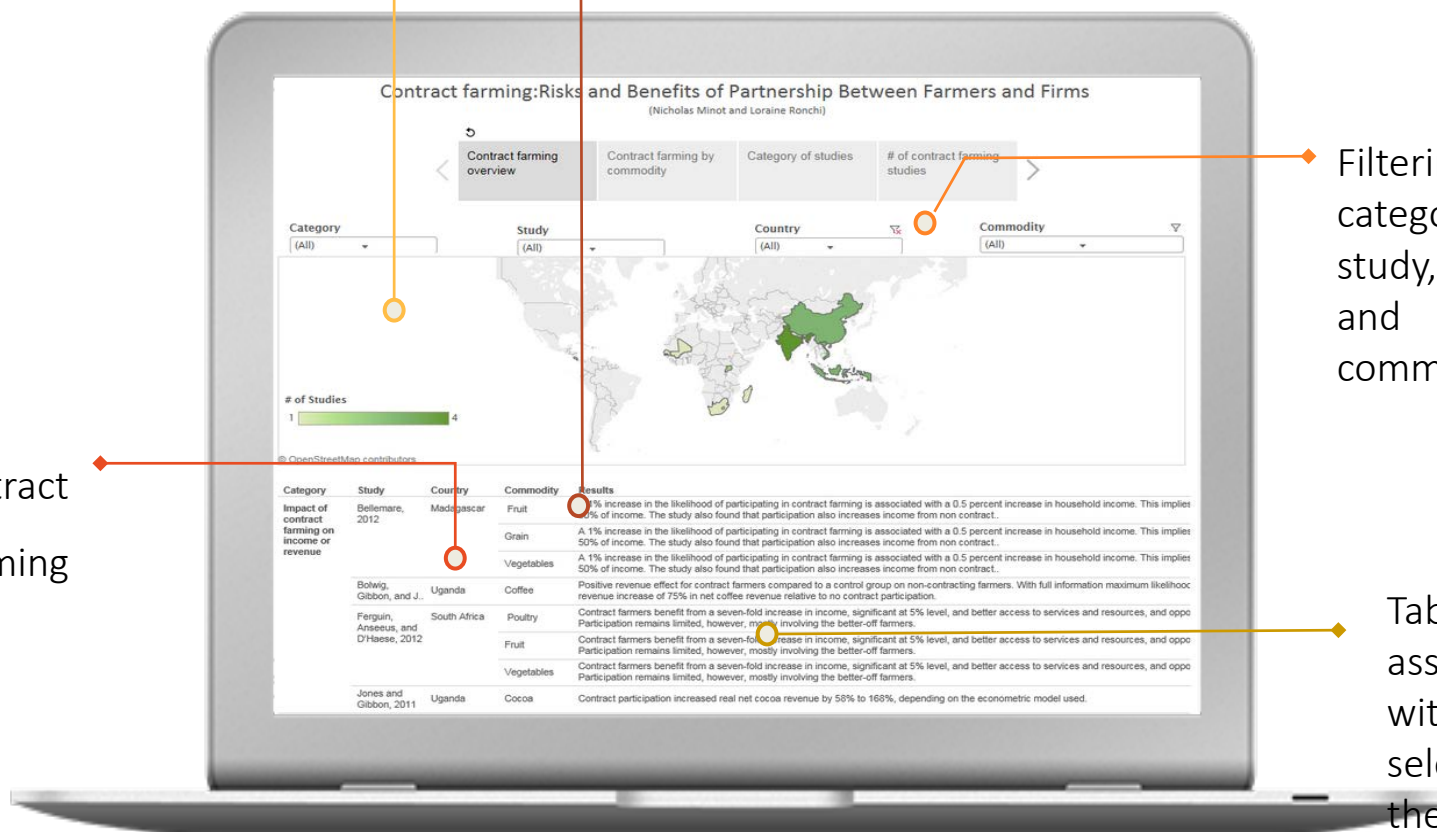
Contract farming:Risks and Benefits of Partnership Between Farmers and Firms
(Nicholas Minot and Loraine Ronchi)

Contract farming overview | Contract farming by commodity | Category of studies | # of contract farming studies

Category
(All)

Study
(All)

Country
(All)

Commodity
(All)

# of Studies
1 4

© OpenStreetMap contributors

| Category | Study | Country | Commodity | Results |
|---|---|---|---|---|
| Impact of contract farming on income or revenue | Bellemare, 2012 | Madagascar | Fruit | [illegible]% increase in the likelihood of participating in contract farming is associated with a 0.5 percent increase in household income. This implies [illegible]% of income. The study also found that participation also increases income from non contract.. |
| | | | Grain | A 1% increase in the likelihood of participating in contract farming is associated with a 0.5 percent increase in household income. This implies 50% of income. The study also found that participation also increases income from non contract.. |
| | | | Vegetables | A 1% increase in the likelihood of participating in contract farming is associated with a 0.5 percent increase in household income. This implies 50% of income. The study also found that participation also increases income from non contract.. |
| | Bolwig, Gibbon, and J.. | Uganda | Coffee | Positive revenue effect for contract farmers compared to a control group on non-contracting farmers. With full information maximum likelihooc revenue increase of 75% in net coffee revenue relative to no contract participation. |
| | Ferguin, Anseeus, and D'Haese, 2012 | South Africa | Poultry | Contract farmers benefit from a seven-fold increase in income, significant at 5% level, and better access to services and resources, and oppo Participation remains limited, however, mostly involving the better-off farmers. |
| | | | Fruit | Contract farmers benefit from a seven-fold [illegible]rease in income, significant at 5% level, and better access to services and resources, and oppo Participation remains limited, however, mostly involving the better-off farmers. |
| | | | Vegetables | Contract farmers benefit from a seven-fold increase in income, significant at 5% level, and better access to services and resources, and oppo Participation remains limited, however, mostly involving the better-off farmers. |
| | Jones and Gibbon, 2011 | Uganda | Cocoa | Contract participation increased real net cocoa revenue by 58% to 168%, depending on the econometric model used. |

Filteri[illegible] catego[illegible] study, and comm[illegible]

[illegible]ract
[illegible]ming

Tab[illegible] ass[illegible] wit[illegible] sel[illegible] the